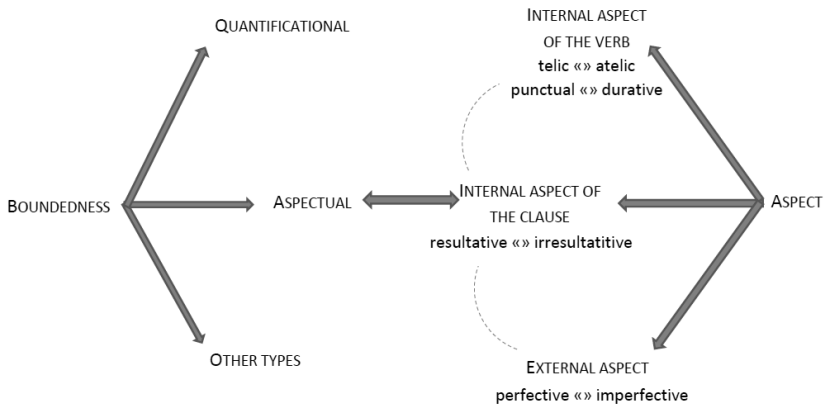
QUANTIFICATIONAL

INTERNAL ASPECT OF THE VERB
telic «» atelic
punctual «» durative

BOUNDEDNESS

ASPECTUAL

INTERNAL ASPECT OF THE CLAUSE
resultative «» irresultatitive

ASPECT

OTHER TYPES

EXTERNAL ASPECT
perfective «» imperfective